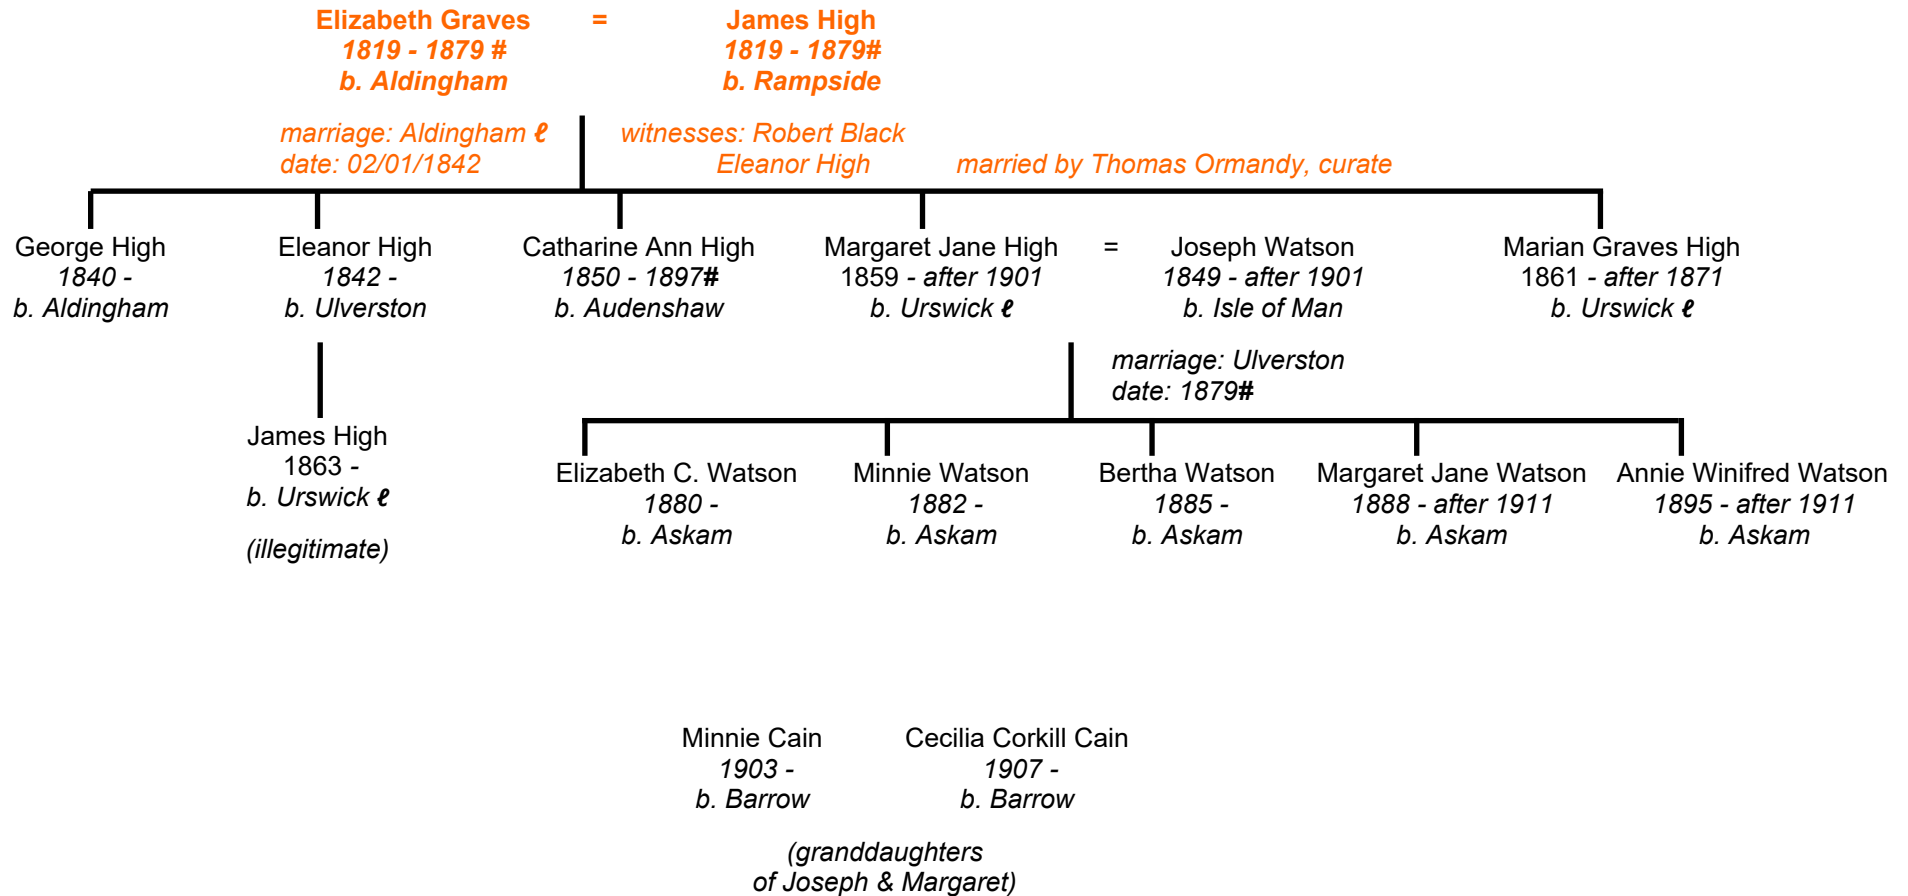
Elizabeth Graves = James High
1819 - 1879 # 1819 - 1879#
b. Aldingham b. Rampside

marriage: Aldingham ℓ
date: 02/01/1842

witnesses: Robert Black
Eleanor High

married by Thomas Ormandy, curate

George High
1840 -
b. Aldingham

Eleanor High
1842 -
b. Ulverston

Catharine Ann High
1850 - 1897#
b. Audenshaw

Margaret Jane High
1859 - after 1901
b. Urswick ℓ

=

Joseph Watson
1849 - after 1901
b. Isle of Man

Marian Graves High
1861 - after 1871
b. Urswick ℓ

James High
1863 -
b. Urswick ℓ

(illegitimate)

marriage: Ulverston
date: 1879#

Elizabeth C. Watson
1880 -
b. Askam

Minnie Watson
1882 -
b. Askam

Bertha Watson
1885 -
b. Askam

Margaret Jane Watson
1888 - after 1911
b. Askam

Annie Winifred Watson
1895 - after 1911
b. Askam

Minnie Cain
1903 -
b. Barrow

Cecilia Corkill Cain
1907 -
b. Barrow

(granddaughters
of Joseph & Margaret)